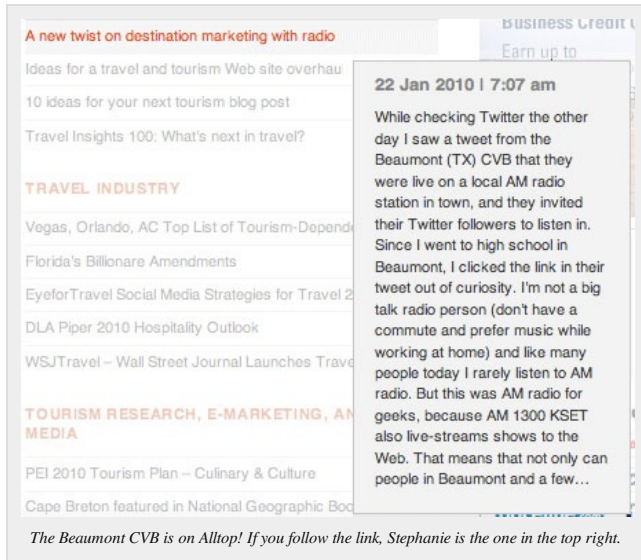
A new twist on destination marketing with radio

Ideas for a travel and tourism Web site overhau

10 ideas for your next tourism blog post

Travel Insights 100: What's next in travel?

TRAVEL INDUSTRY

Vegas, Orlando, AC Top List of Tourism-Depende

Florida's Billionare Amendments

EyeforTravel Social Media Strategies for Travel 2

DLA Piper 2010 Hospitality Outlook

WSJTravel – Wall Street Journal Launches Trave

TOURISM RESEARCH, E-MARKETING, AN MEDIA

PEI 2010 Tourism Plan – Culinary & Culture

Cape Breton featured in National Geographic Boo

Business Credit C

Earn up to

22 Jan 2010 | 7:07 am

While checking Twitter the other day I saw a tweet from the Beaumont (TX) CVB that they were live on a local AM radio station in town, and they invited their Twitter followers to listen in. Since I went to high school in Beaumont, I clicked the link in their tweet out of curiosity. I'm not a big talk radio person (don't have a commute and prefer music while working at home) and like many people today I rarely listen to AM radio. But this was AM radio for geeks, because AM 1300 KSET also live-streams shows to the Web. That means that not only can people in Beaumont and a few...

The Beaumont CVB is on Alltop! If you follow the link, Stephanie is the one in the top right.